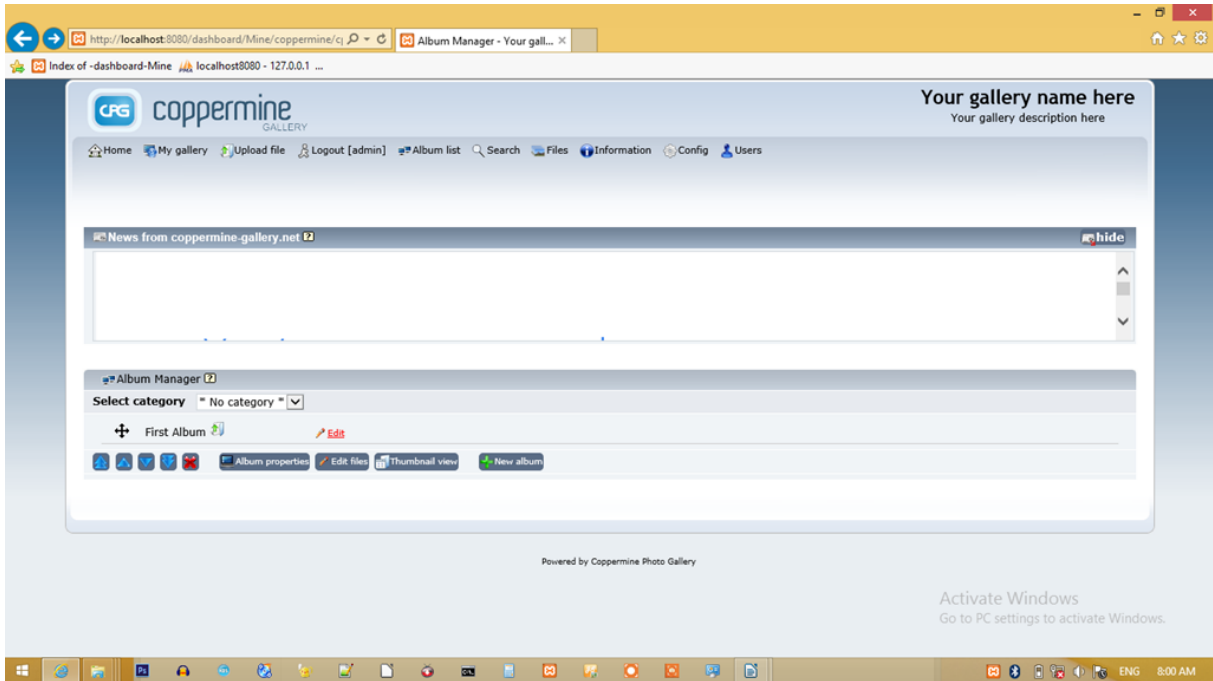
http://localhost:8080/dashboard/Mine/coppermine/c

Album Manager - Your gall...

Index of -dashboard-Mine

localhost8080 - 127.0.0.1 ...

CPG coppermine GALLERY

Your gallery name here

Your gallery description here

Home My gallery Upload file Logout [admin] Album list Search Files Information Config Users

News from coppermine-gallery.net

hide

Album Manager

Select category * No category *

First Album

Edit

Album properties Edit files Thumbnail view New album

Powered by Coppermine Photo Gallery

Activate Windows
Go to PC settings to activate Windows.

ENG 8:00 AM